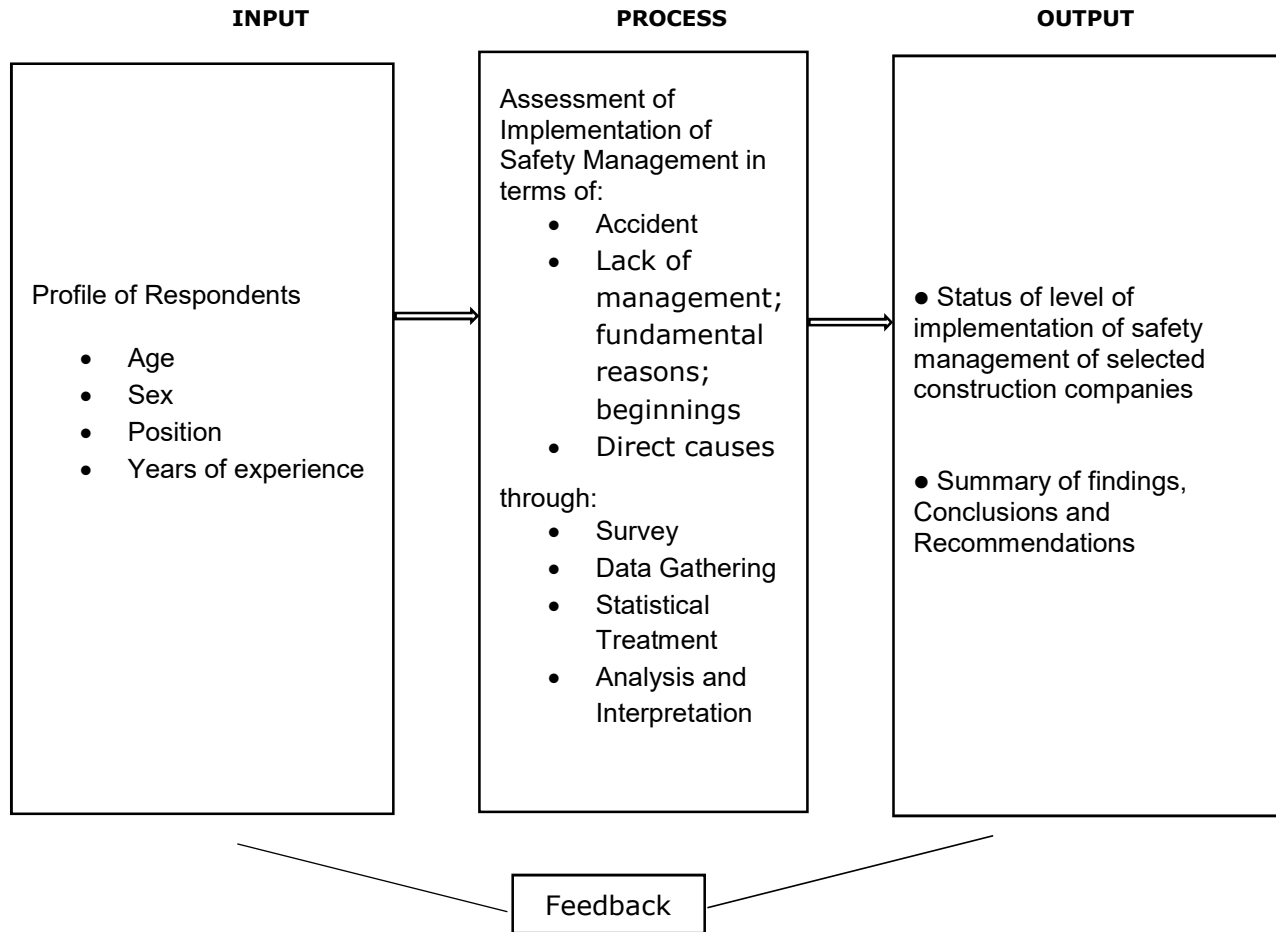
INPUT

PROCESS

OUTPUT

Profile of Respondents

- Age
- Sex
- Position
- Years of experience

Assessment of Implementation of Safety Management in terms of:

- Accident
- Lack of management; fundamental reasons; beginnings
- Direct causes

through:

- Survey
- Data Gathering
- Statistical Treatment
- Analysis and Interpretation

● Status of level of implementation of safety management of selected construction companies

● Summary of findings, Conclusions and Recommendations

Feedback